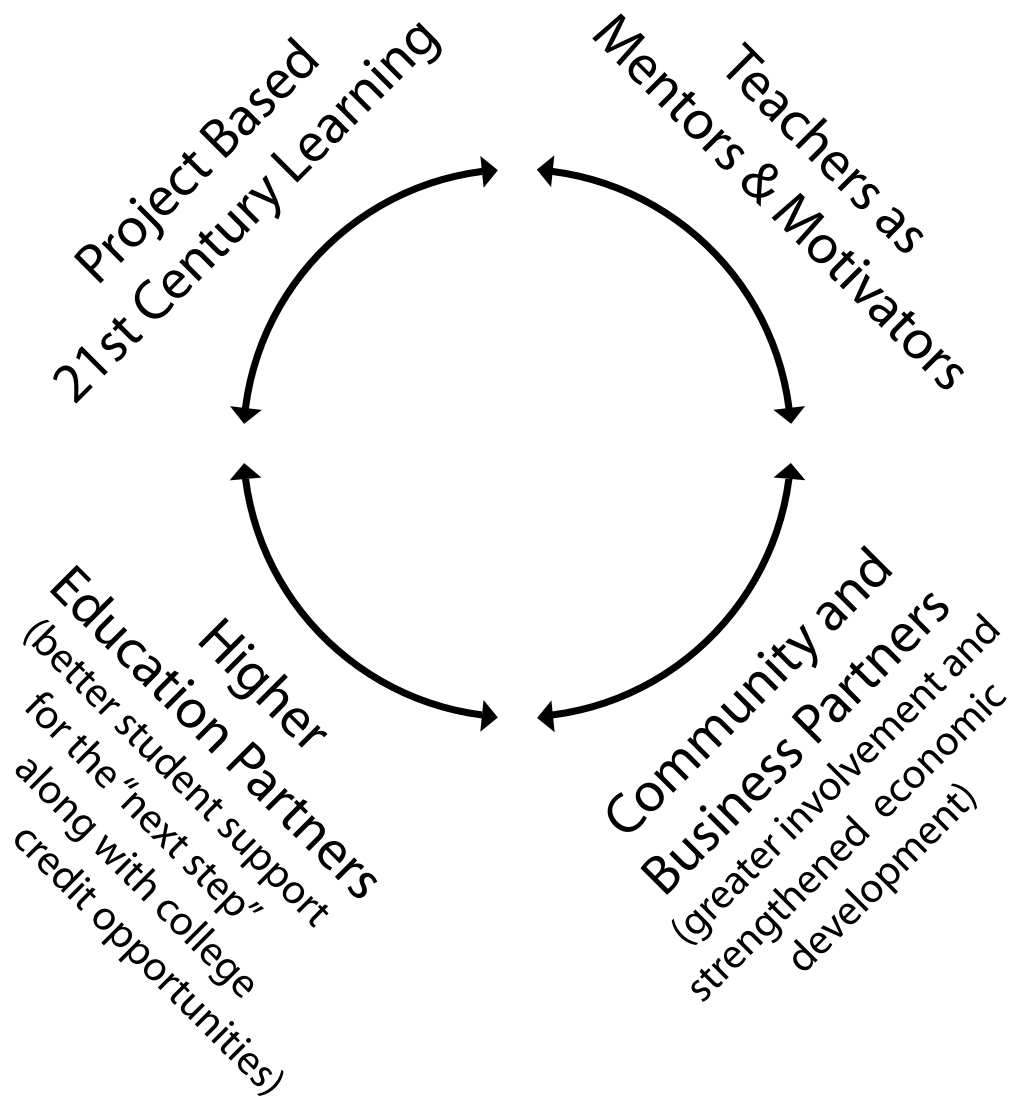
Project Based
21st Century Learning

Teachers as
Mentors & Motivators

Higher
Education Partners
(better student support
for the "next step"
along with college
credit opportunities)

Community and
Business Partners
(greater involvement and
strengthened economic
development)